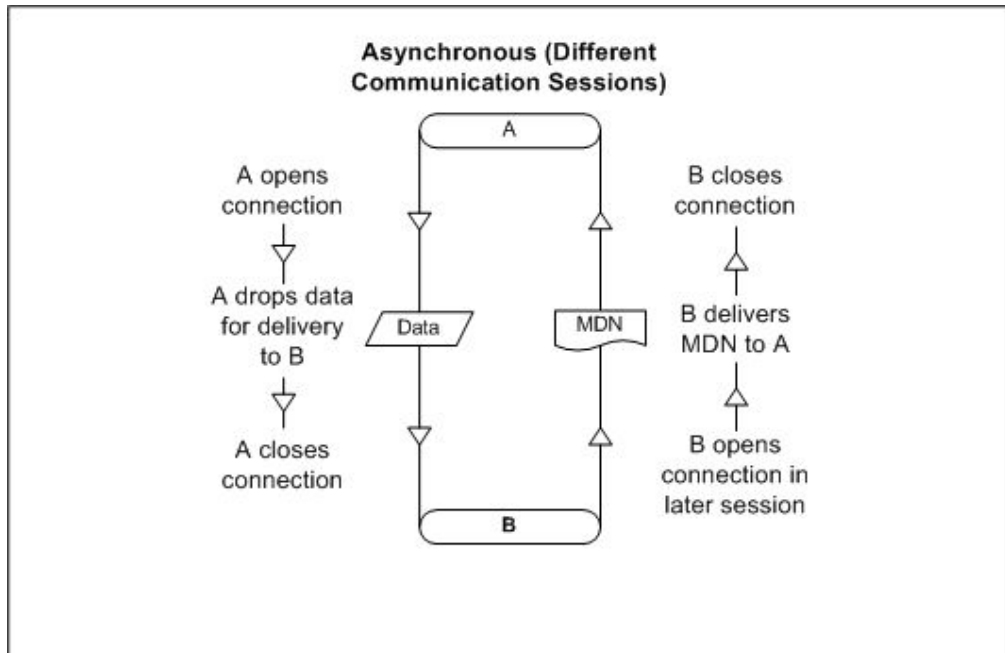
Asynchronous (Different Communication Sessions)

A

A opens connection

A drops data for delivery to B

A closes connection

Data

MDN

B closes connection

B delivers MDN to A

B opens connection in later session

B